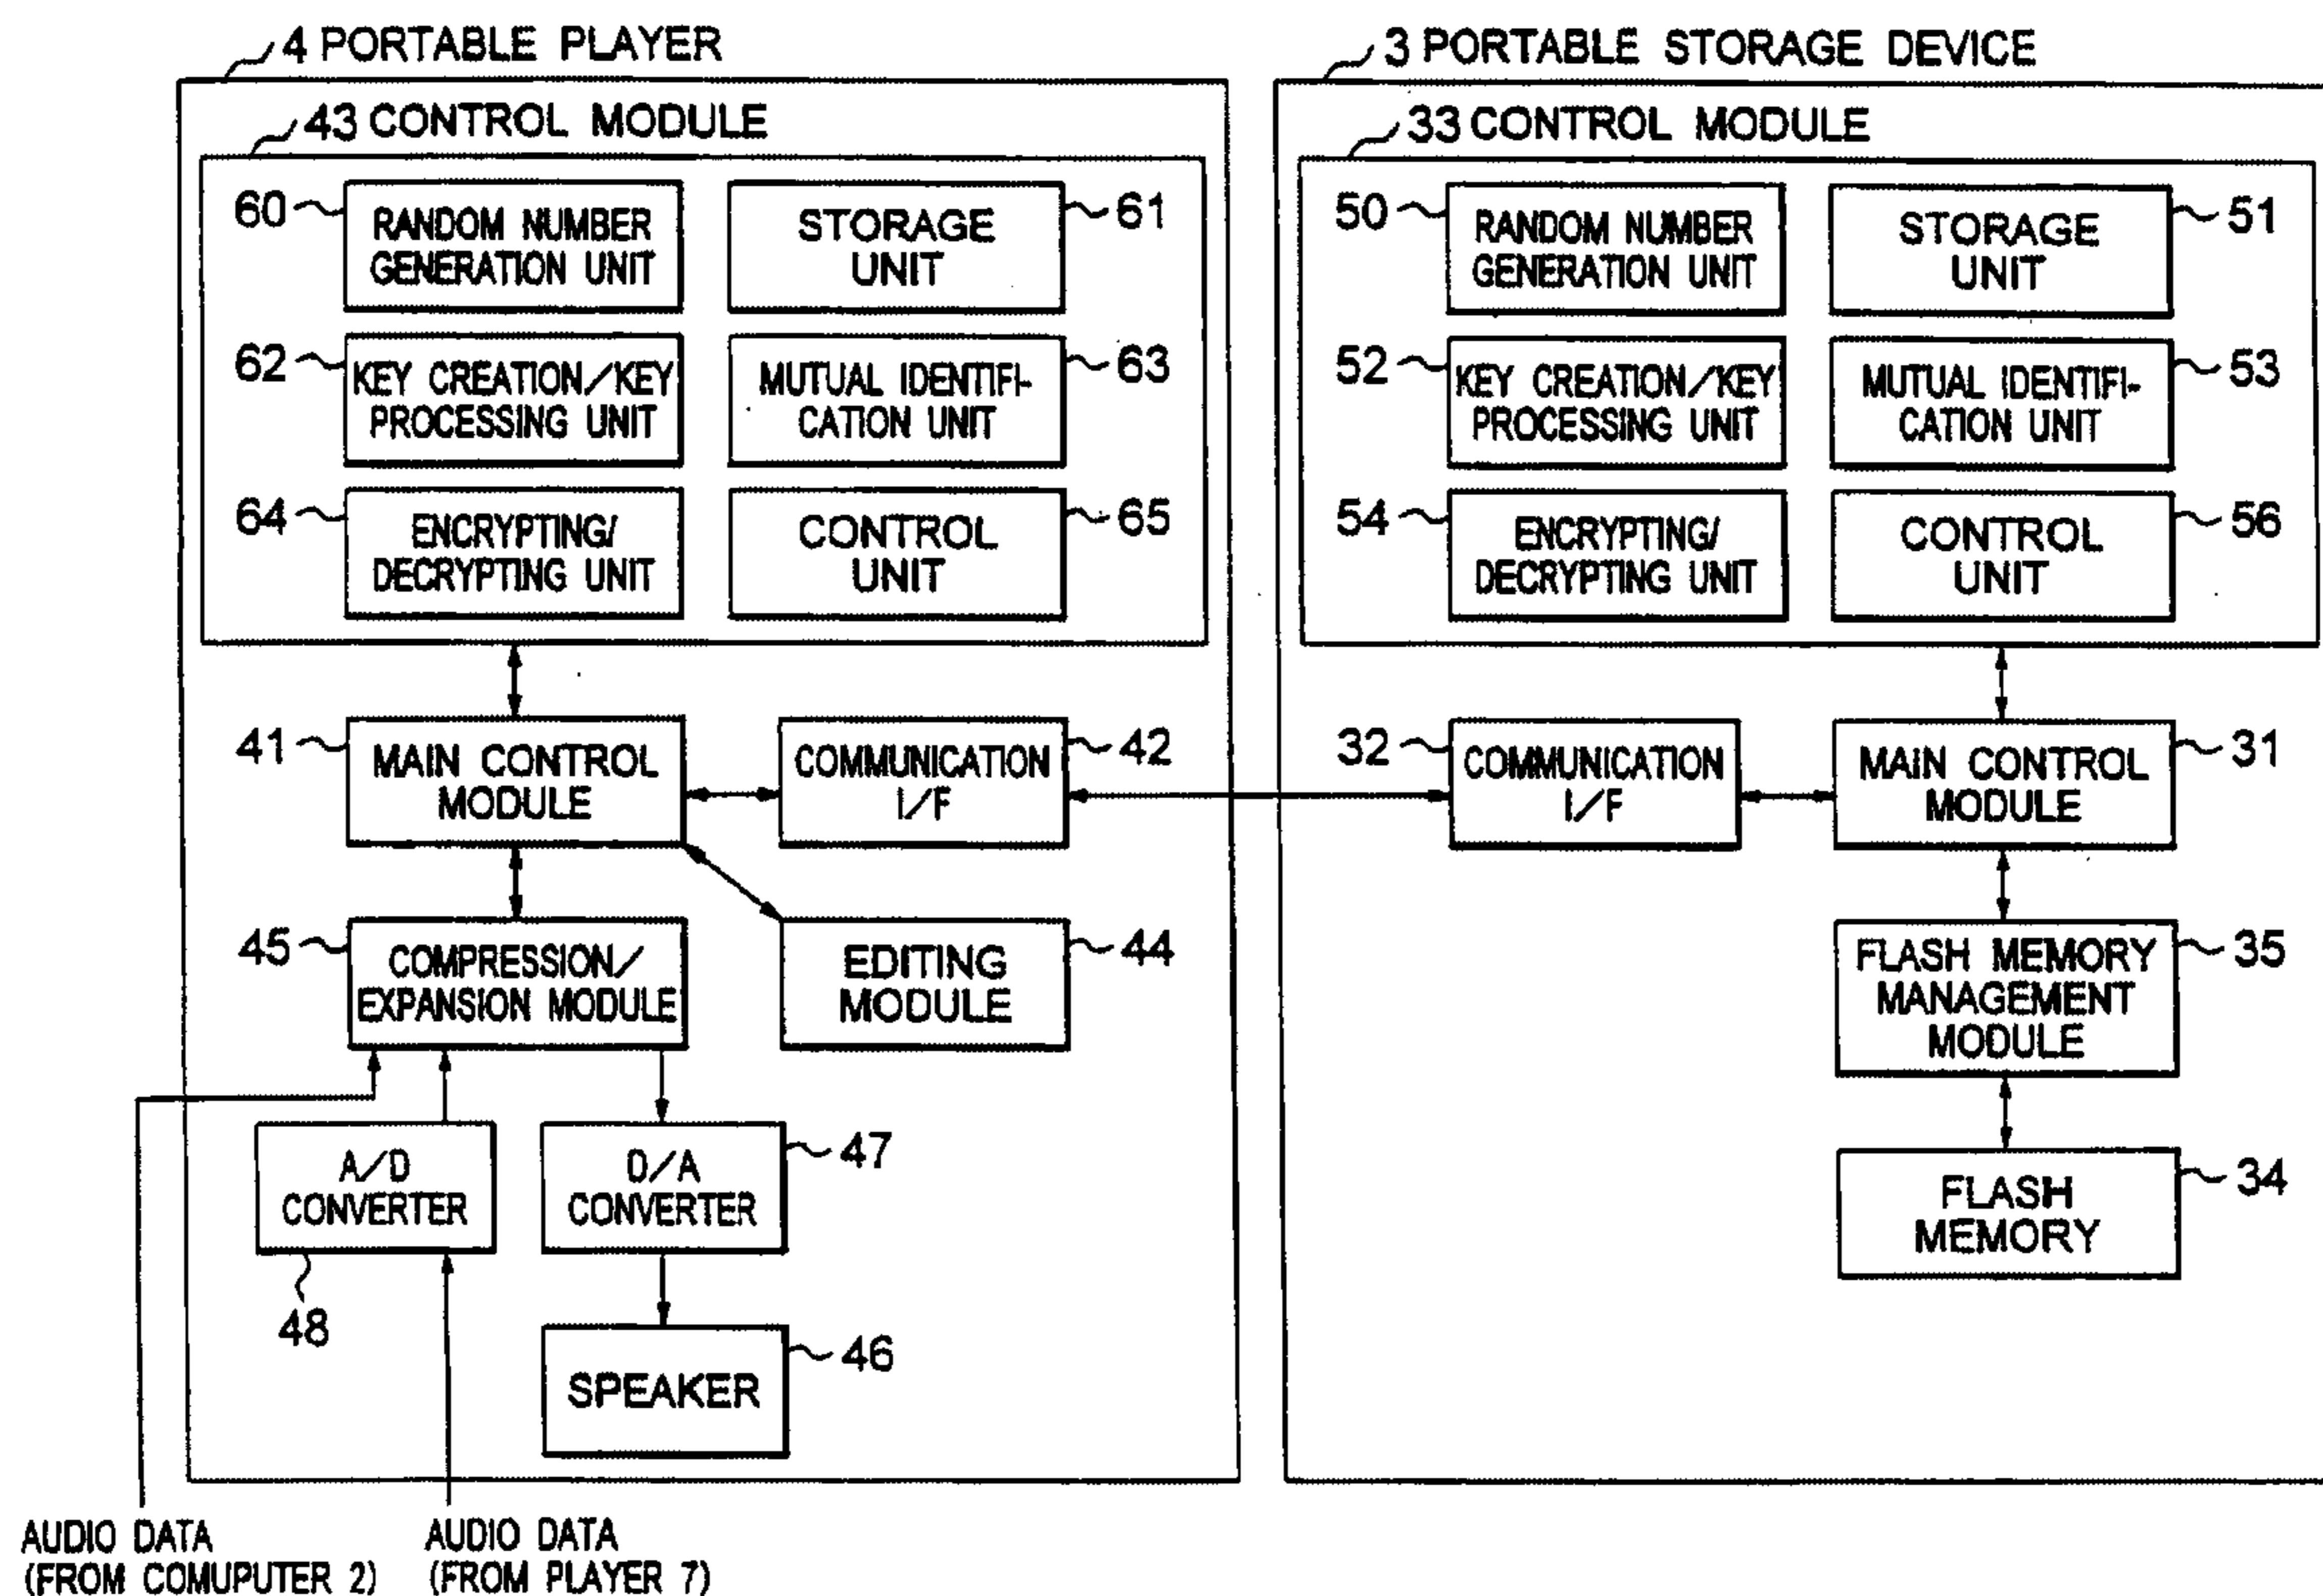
4 PORTABLE PLAYER

43 CONTROL MODULE

60 RANDOM NUMBER GENERATION UNIT

STORAGE UNIT 61

62 KEY CREATION/KEY PROCESSING UNIT

MUTUAL IDENTIFICATION UNIT 63

64 ENCRYPTING/ DECRYPTING UNIT

CONTROL UNIT 65

41 MAIN CONTROL MODULE

COMMUNICATION I/F 42

45 COMPRESSION/ EXPANSION MODULE

EDITING MODULE 44

A/D CONVERTER

48

D/A CONVERTER 47

SPEAKER 46

AUDIO DATA (FROM COMUPUTER 2)

AUDIO DATA (FROM PLAYER 7)

3 PORTABLE STORAGE DEVICE

33 CONTROL MODULE

50 RANDOM NUMBER GENERATION UNIT

STORAGE UNIT 51

52 KEY CREATION/KEY PROCESSING UNIT

MUTUAL IDENTIFICATION UNIT 53

54 ENCRYPTING/ DECRYPTING UNIT

CONTROL UNIT 56

32 COMMUNICATION I/F

MAIN CONTROL MODULE 31

FLASH MEMORY MANAGEMENT MODULE 35

FLASH MEMORY 34